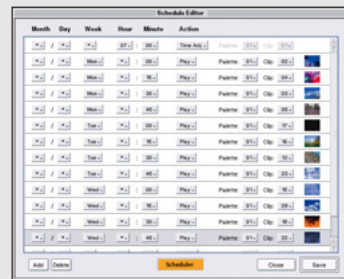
Schedule Editor

| Month | Day | Week | Hour | Minute | Action | | | | |
|---|---|---|---|---|---|---|---|---|---|
| * | / * | * | 07 | : 00 | Time Adj | Palette 01 | Clip 01 | | |
| * | / * | Mon | * | : 00 | Play | Palette 01 | Clip 02 | | |
| * | / * | Mon | * | : 15 | Play | Palette 01 | Clip 04 | | |
| * | / * | Mon | * | : 30 | Play | Palette 01 | Clip 03 | | |
| * | / * | Mon | * | : 45 | Play | Palette 01 | Clip 05 | | |
| * | / * | Tue | * | : 00 | Play | Palette 01 | Clip 17 | | |
| * | / * | Tue | * | : 15 | Play | Palette 01 | Clip 10 | | |
| * | / * | Tue | * | : 30 | Play | Palette 01 | Clip 13 | | |
| * | / * | Tue | * | : 45 | Play | Palette 01 | Clip 23 | | |
| * | / * | Wed | * | : 00 | Play | Palette 01 | Clip 15 | | |
| * | / * | Wed | * | : 15 | Play | Palette 01 | Clip 29 | | |
| * | / * | Wed | * | : 30 | Play | Palette 01 | Clip 18 | | |
| * | / * | Wed | * | : 45 | Play | Palette 01 | Clip 33 | | |

Add Delete Scheduler Close Save